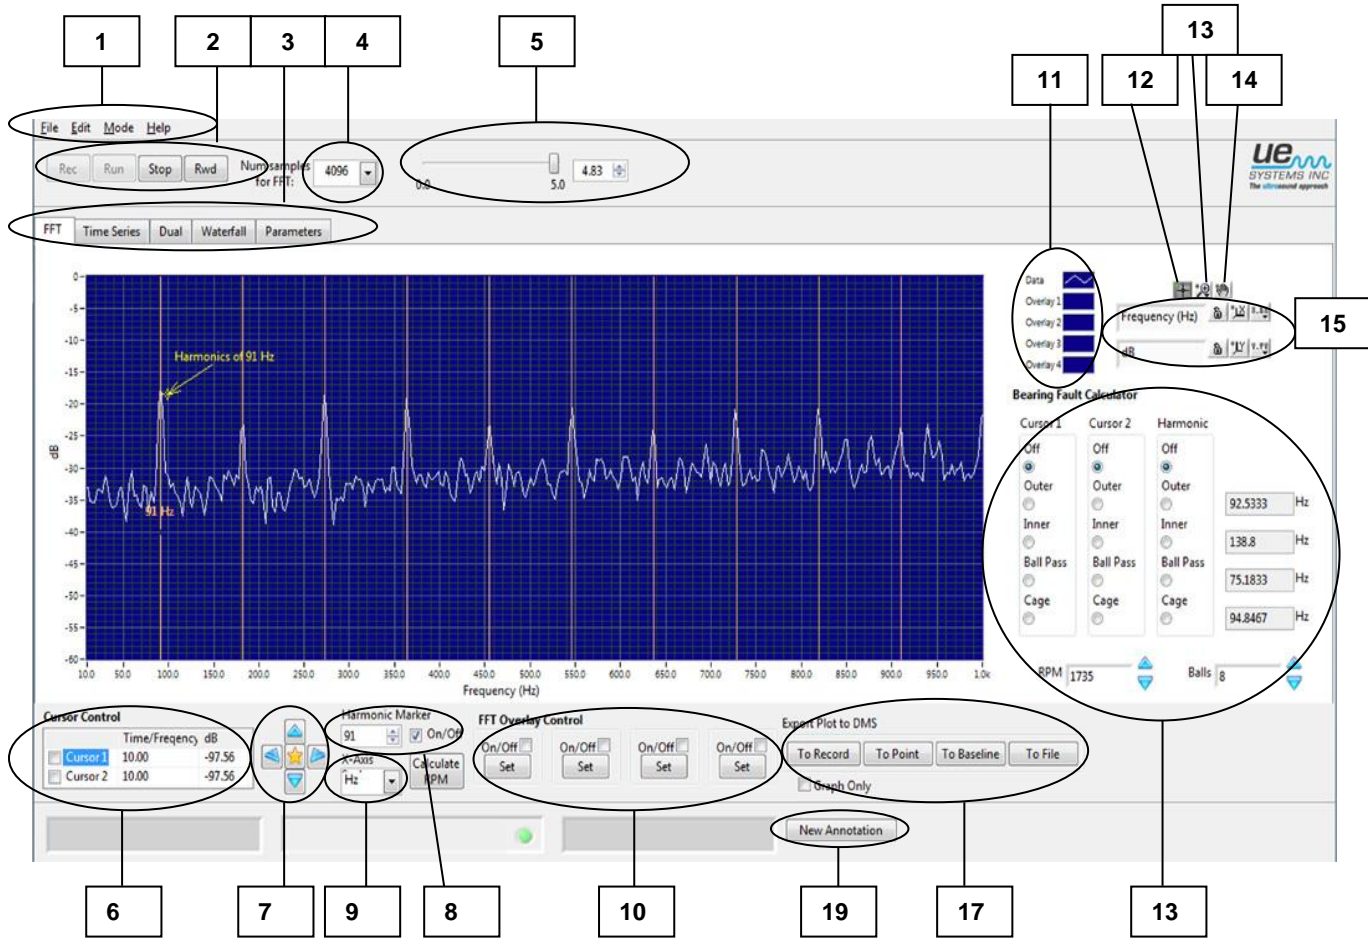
1 2 3 4 5 13 11 12 14 15

File Edit Mode Help

Rec Run Stop Rwd Num samples for FFT: 4096

0.0 5.0 4.83

ue SYSTEMS INC The ultrasound approach

FFT Time Series Dual Waterfall Parameters

Data
Overlay 1
Overlay 2
Overlay 3
Overlay 4

Frequency (Hz)
dB

Harmonics of 91 Hz

91 Hz

0 -5 -10 -15 -20 -25 -30 -35 -40 -45 -50 -55 -60

dB

10.0 50.0 100.0 150.0 200.0 250.0 300.0 350.0 400.0 450.0 500.0 550.0 600.0 650.0 700.0 750.0 800.0 850.0 900.0 950.0 1.0k

Frequency (Hz)

Bearing Fault Calculator

| Cursor 1 | Cursor 2 | Harmonic | | |
|---|---|---|---|---|
| Off | Off | Off | | |
| Outer | Outer | Outer | 92.5333 | Hz |
| Inner | Inner | Inner | 138.8 | Hz |
| Ball Pass | Ball Pass | Ball Pass | 75.1833 | Hz |
| Cage | Cage | Cage | 94.8467 | Hz |

RPM 1735 Balls 8

Cursor Control

| | Time/Freqency | dB |
|---|---|---|
| Cursor 1 | 10.00 | -97.56 |
| Cursor 2 | 10.00 | -97.56 |

Harmonic Marker
91 On/Off

X-Axis
Hz

Calculate RPM

FFT Overlay Control
On/Off Set On/Off Set On/Off Set On/Off Set

Export Plot to DMS
To Record To Point To Baseline To File
Graph Only

New Annotation

6 7 9 8 10 19 17 13